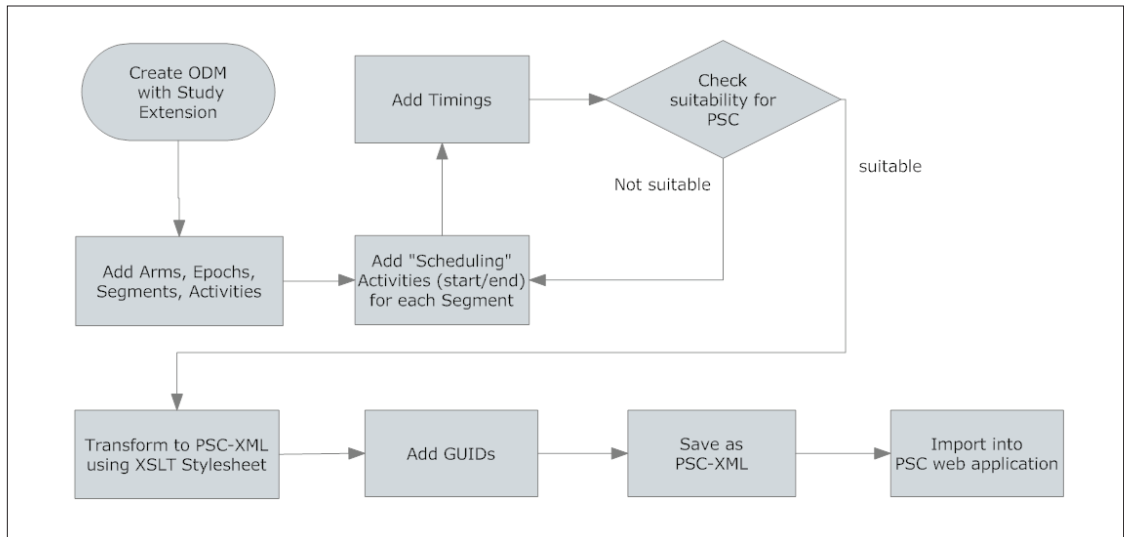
Create ODM with Study Extension

Add Arms, Epochs, Segments, Activities

Add "Scheduling" Activities (start/end) for each Segment

Add Timings

Check suitability for PSC

Not suitable

suitable

Transform to PSC-XML using XSLT Stylesheet

Add GUIDs

Save as PSC-XML

Import into PSC web application